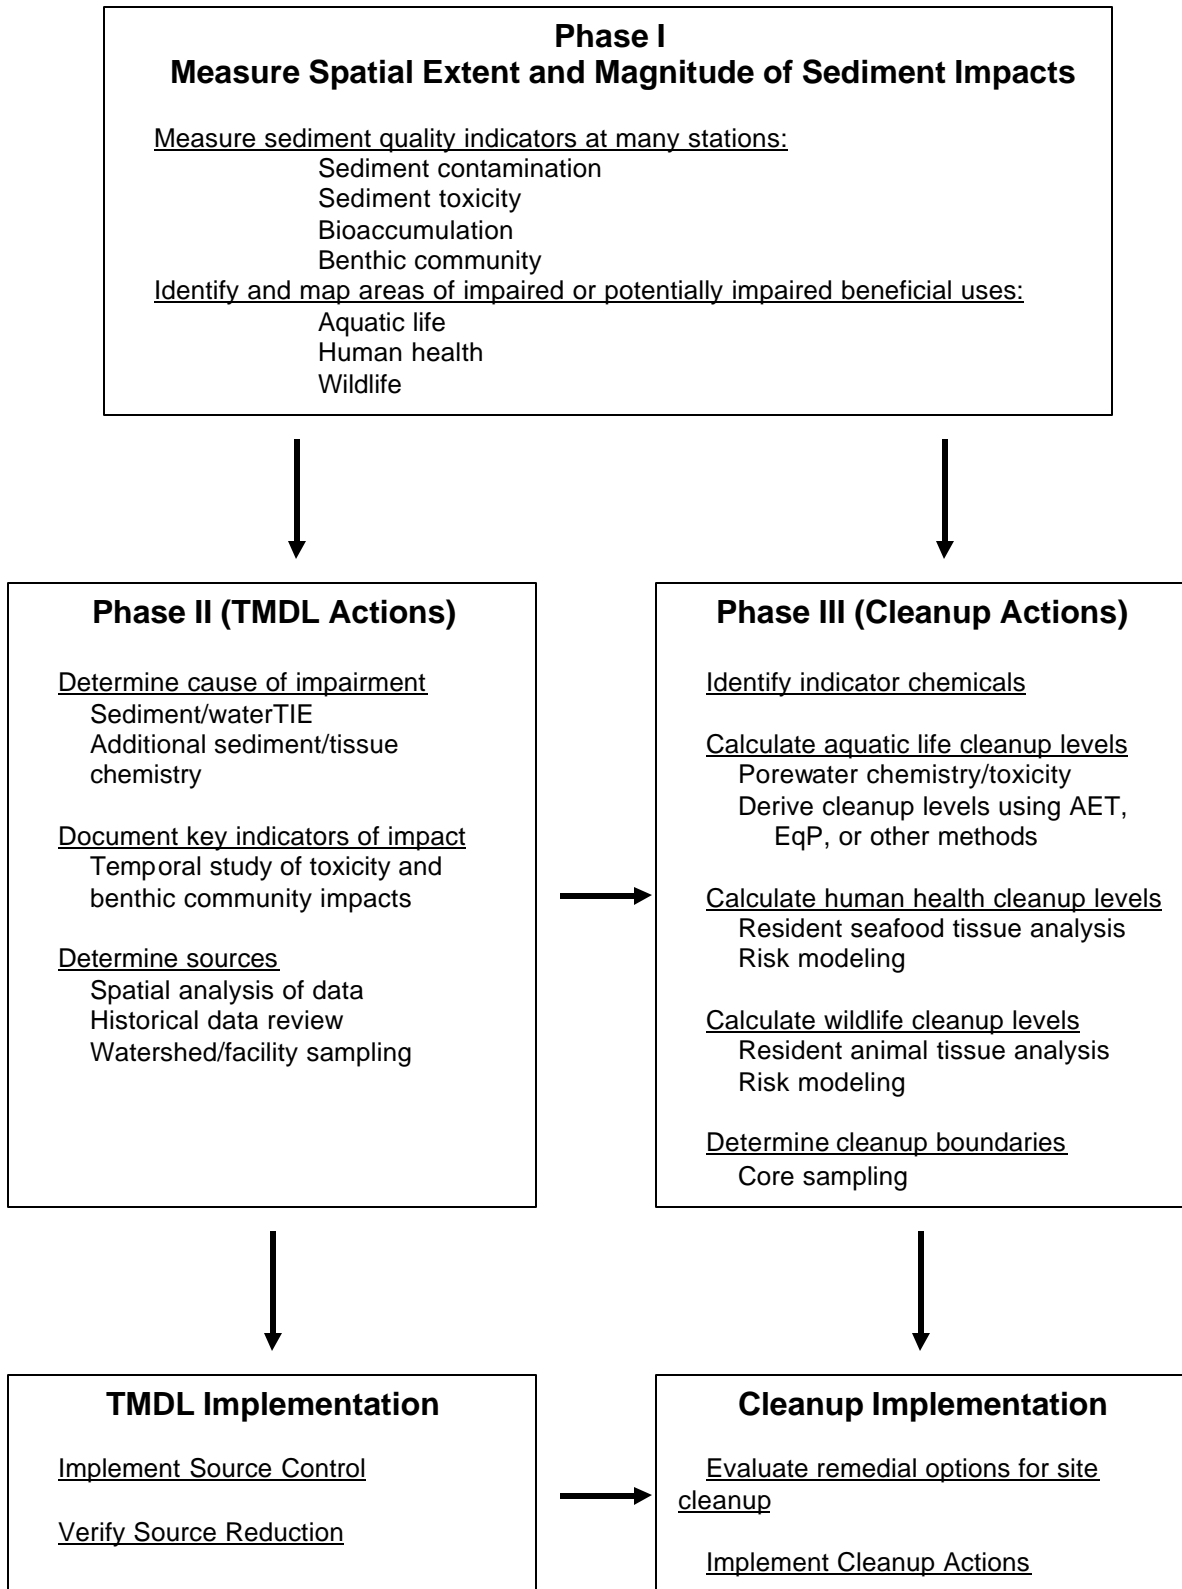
Phase I
Measure Spatial Extent and Magnitude of Sediment Impacts

Measure sediment quality indicators at many stations:
Sediment contamination
Sediment toxicity
Bioaccumulation
Benthic community
Identify and map areas of impaired or potentially impaired beneficial uses:
Aquatic life
Human health
Wildlife

Phase II (TMDL Actions)

Determine cause of impairment
Sediment/waterTIE
Additional sediment/tissue chemistry

Document key indicators of impact
Temporal study of toxicity and benthic community impacts

Determine sources
Spatial analysis of data
Historical data review
Watershed/facility sampling

Phase III (Cleanup Actions)

Identify indicator chemicals

Calculate aquatic life cleanup levels
Porewater chemistry/toxicity
Derive cleanup levels using AET, EqP, or other methods

Calculate human health cleanup levels
Resident seafood tissue analysis
Risk modeling

Calculate wildlife cleanup levels
Resident animal tissue analysis
Risk modeling

Determine cleanup boundaries
Core sampling

TMDL Implementation

Implement Source Control

Verify Source Reduction

Cleanup Implementation

Evaluate remedial options for site cleanup

Implement Cleanup Actions